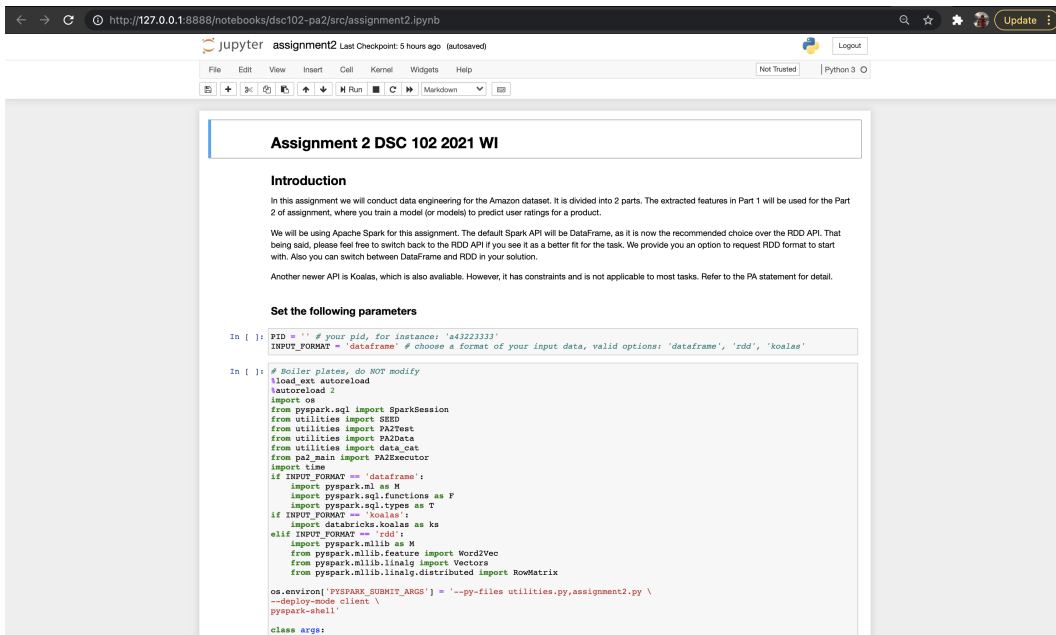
http://127.0.0.1:8888/notebooks/dsc102-pa2/src/assignment2.ipynb

Update

jupyter assignment2 Last Checkpoint: 5 hours ago (autosaved)

Logout

File Edit View Insert Cell Kernel Widgets Help

Not Trusted

Python 3

Run

Markdown

Assignment 2 DSC 102 2021 WI

Introduction

In this assignment we will conduct data engineering for the Amazon dataset. It is divided into 2 parts. The extracted features in Part 1 will be used for the Part 2 of assignment, where you train a model (or models) to predict user ratings for a product.

We will be using Apache Spark for this assignment. The default Spark API will be DataFrame, as it is now the recommended choice over the RDD API. That being said, please feel free to switch back to the RDD API if you see it as a better fit for the task. We provide you an option to request RDD format to start with. Also you can switch between DataFrame and RDD in your solution.

Another newer API is Koalas, which is also avaliable. However, it has constraints and is not applicable to most tasks. Refer to the PA statement for detail.

Set the following parameters

In [ ]: PID = '' # your pid, for instance: 'a43223333'
INPUT_FORMAT = 'dataframe' # choose a format of your input data, valid options: 'dataframe', 'rdd', 'koalas'

In [ ]: # Boiler plates, do NOT modify
%load_ext autoreload
%autoreload 2
import os
from pyspark.sql import SparkSession
from utilities import SEED
from utilities import PA2Test
from utilities import PA2Data
from utilities import data_cat
from pa2_main import PA2Executor
import time
if INPUT_FORMAT == 'dataframe':
    import pyspark.ml as M
    import pyspark.sql.functions as F
    import pyspark.sql.types as T
if INPUT_FORMAT == 'koalas':
    import databricks.koalas as ks
elif INPUT_FORMAT == 'rdd':
    import pyspark.mllib as M
    from pyspark.mllib.feature import Word2Vec
    from pyspark.mllib.linalg import Vectors
    from pyspark.mllib.linalg.distributed import RowMatrix

os.environ['PYSPARK_SUBMIT_ARGS'] = '--py-files utilities.py,assignment2.py \
--deploy-mode client \
pyspark-shell'

class args: